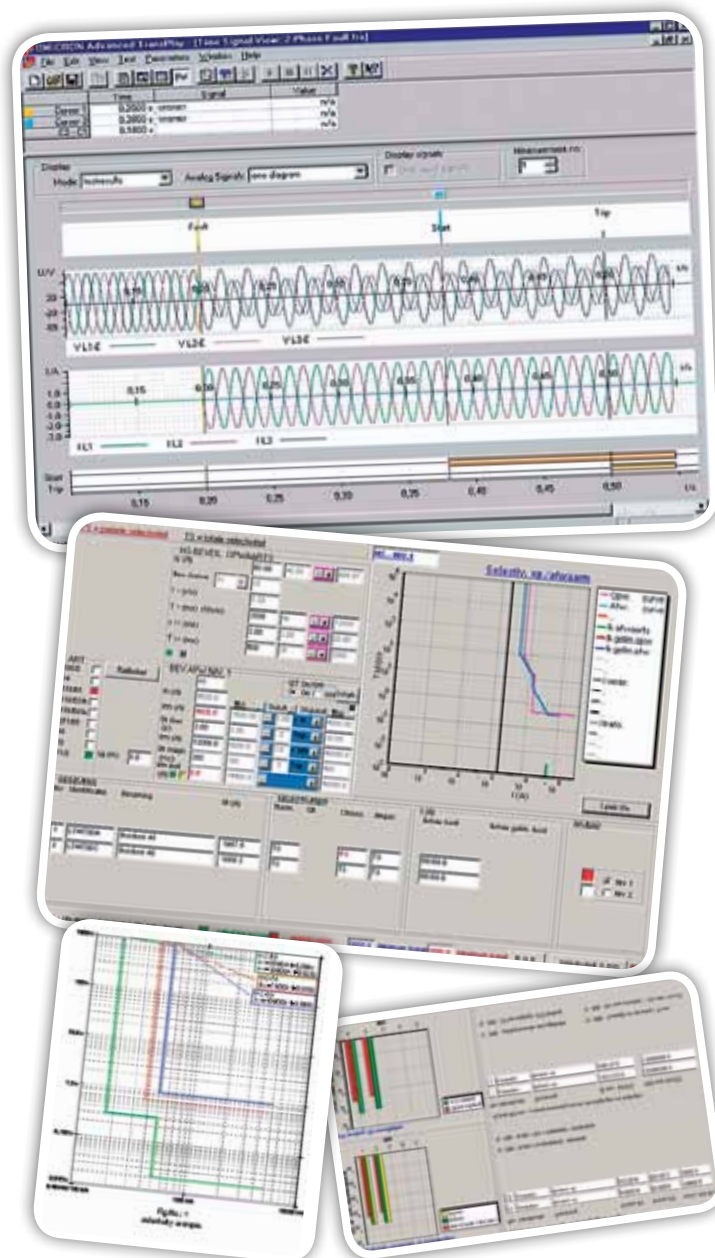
OMICRON Advanced TransPlay - [Time Signal View: 2 Phase Fault.trs]

File Edit View Test Parameters Window Help

| | Time | Signal | Value |
|---|---|---|---|
| Cursor 1 | 0.2000 s | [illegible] | n/a |
| Cursor 2 | 0.3800 s | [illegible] | n/a |
| C2 - C1 | 0.1800 s | | n/a |

Display
Mode: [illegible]
Analog Signals: one diagram
Display signals
Measurement no:

Fault
Start
Trip

U/V
VL1E VL2E VL3E

I/A
0.15 0.20 0.25 0.30 0.35 0.40 0.45 0.50
IL1 IL2 IL3

Start
Trip
0.15 0.20 0.25 0.30 0.35 0.40 0.45 0.50 t/s

Selectiv. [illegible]

I(A)

Figur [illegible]
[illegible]